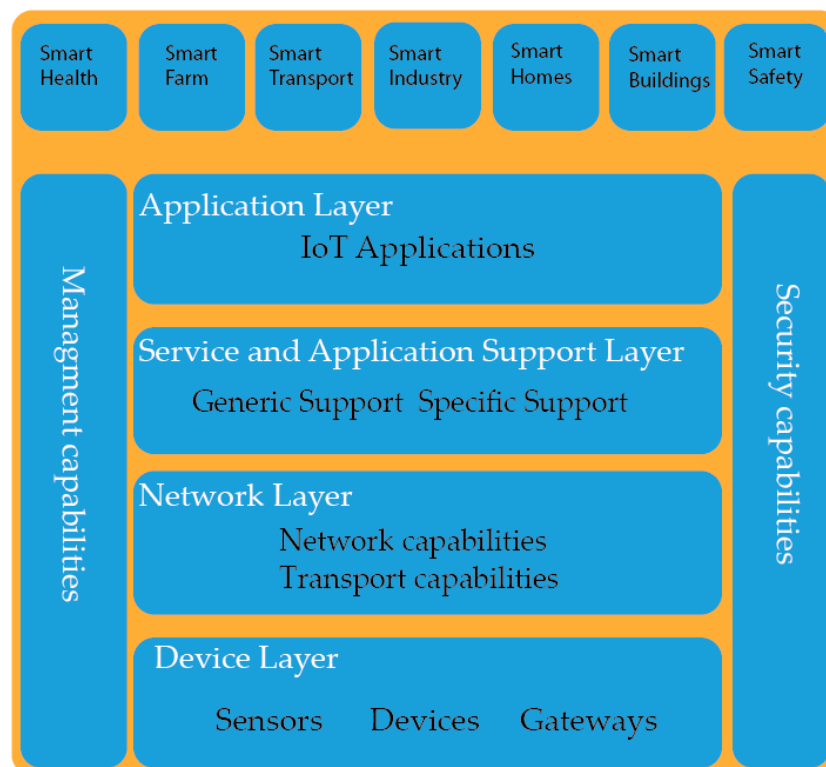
Smart Health

Smart Farm

Smart Transport

Smart Industry

Smart Homes

Smart Buildings

Smart Safety

Managment capabilities

Application Layer
IoT Applications

Service and Application Support Layer
Generic Support Specific Support

Network Layer
Network capabilities
Transport capabilities

Device Layer
Sensors Devices Gateways

Security capabilities